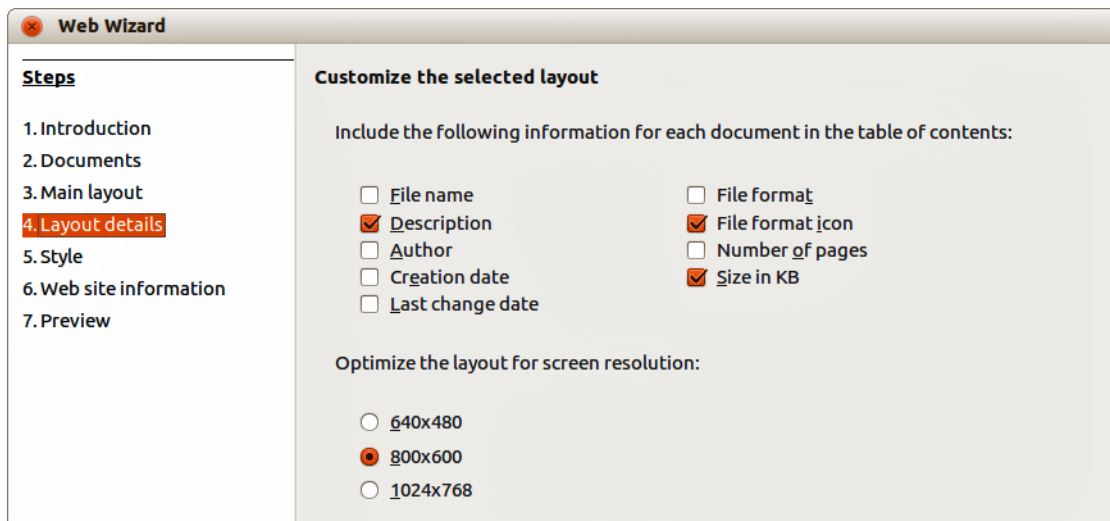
Web Wizard

Steps

1. Introduction
2. Documents
3. Main layout
4. Layout details
5. Style
6. Web site information
7. Preview

Customize the selected layout

Include the following information for each document in the table of contents:

File name
Description
Author
Creation date
Last change date

File format
File format icon
Number of pages
Size in KB

Optimize the layout for screen resolution:

640x480
800x600
1024x768